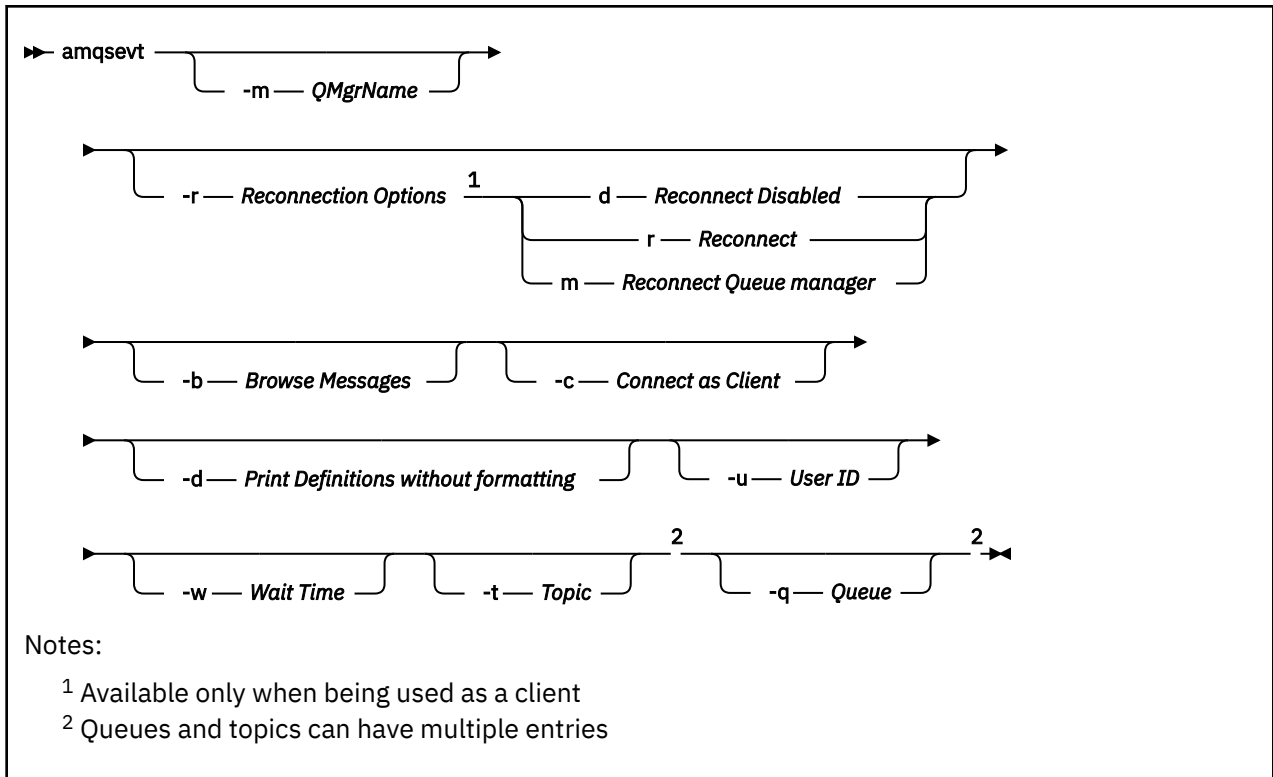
amqsevt
-m QMgrName

-r Reconnection Options 1
d Reconnect Disabled
r Reconnect
m Reconnect Queue manager

-b Browse Messages
-c Connect as Client

-d Print Definitions without formatting
-u User ID

-w Wait Time
-t Topic 2
-q Queue 2

Notes:

$^1$ Available only when being used as a client
$^2$ Queues and topics can have multiple entries